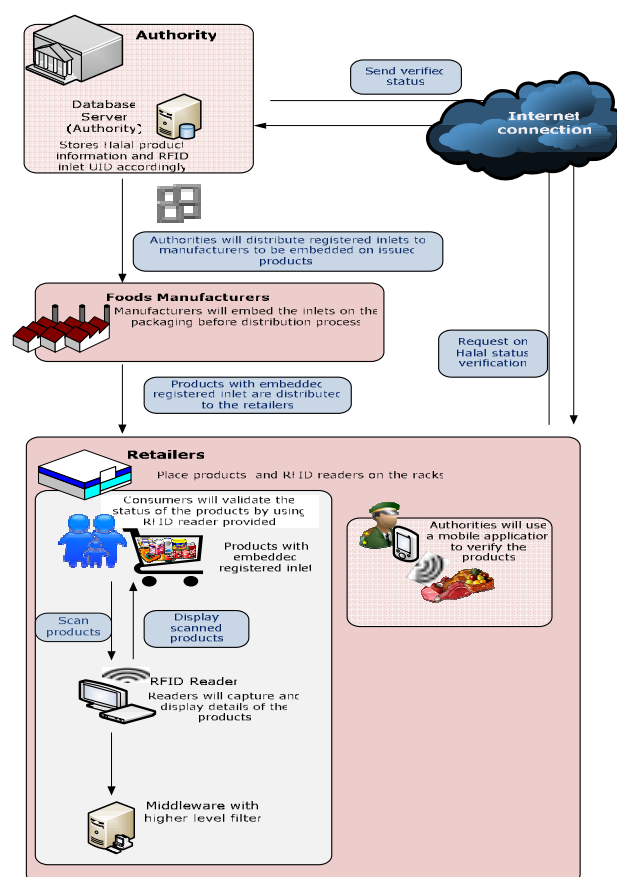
Authority

Database Server (Authority)

Stores Halal product information and RFID inlet UID accordingly

Send verified status

Internet connection

Authorities will distribute registered inlets to manufacturers to be embedded on issued products

Foods Manufacturers

Manufacturers will embed the inlets on the packaging before distribution process

Request on Halal status verification

Products with embedded registered inlet are distributed to the retailers

Retailers

Place products and RFID readers on the racks

Consumers will validate the status of the products by using RFID reader provided

Products with embedded registered inlet

Authorities will use a mobile application to verify the products

Scan products

Display scanned products

RFID Reader

Readers will capture and display details of the products

Middleware with higher level filter